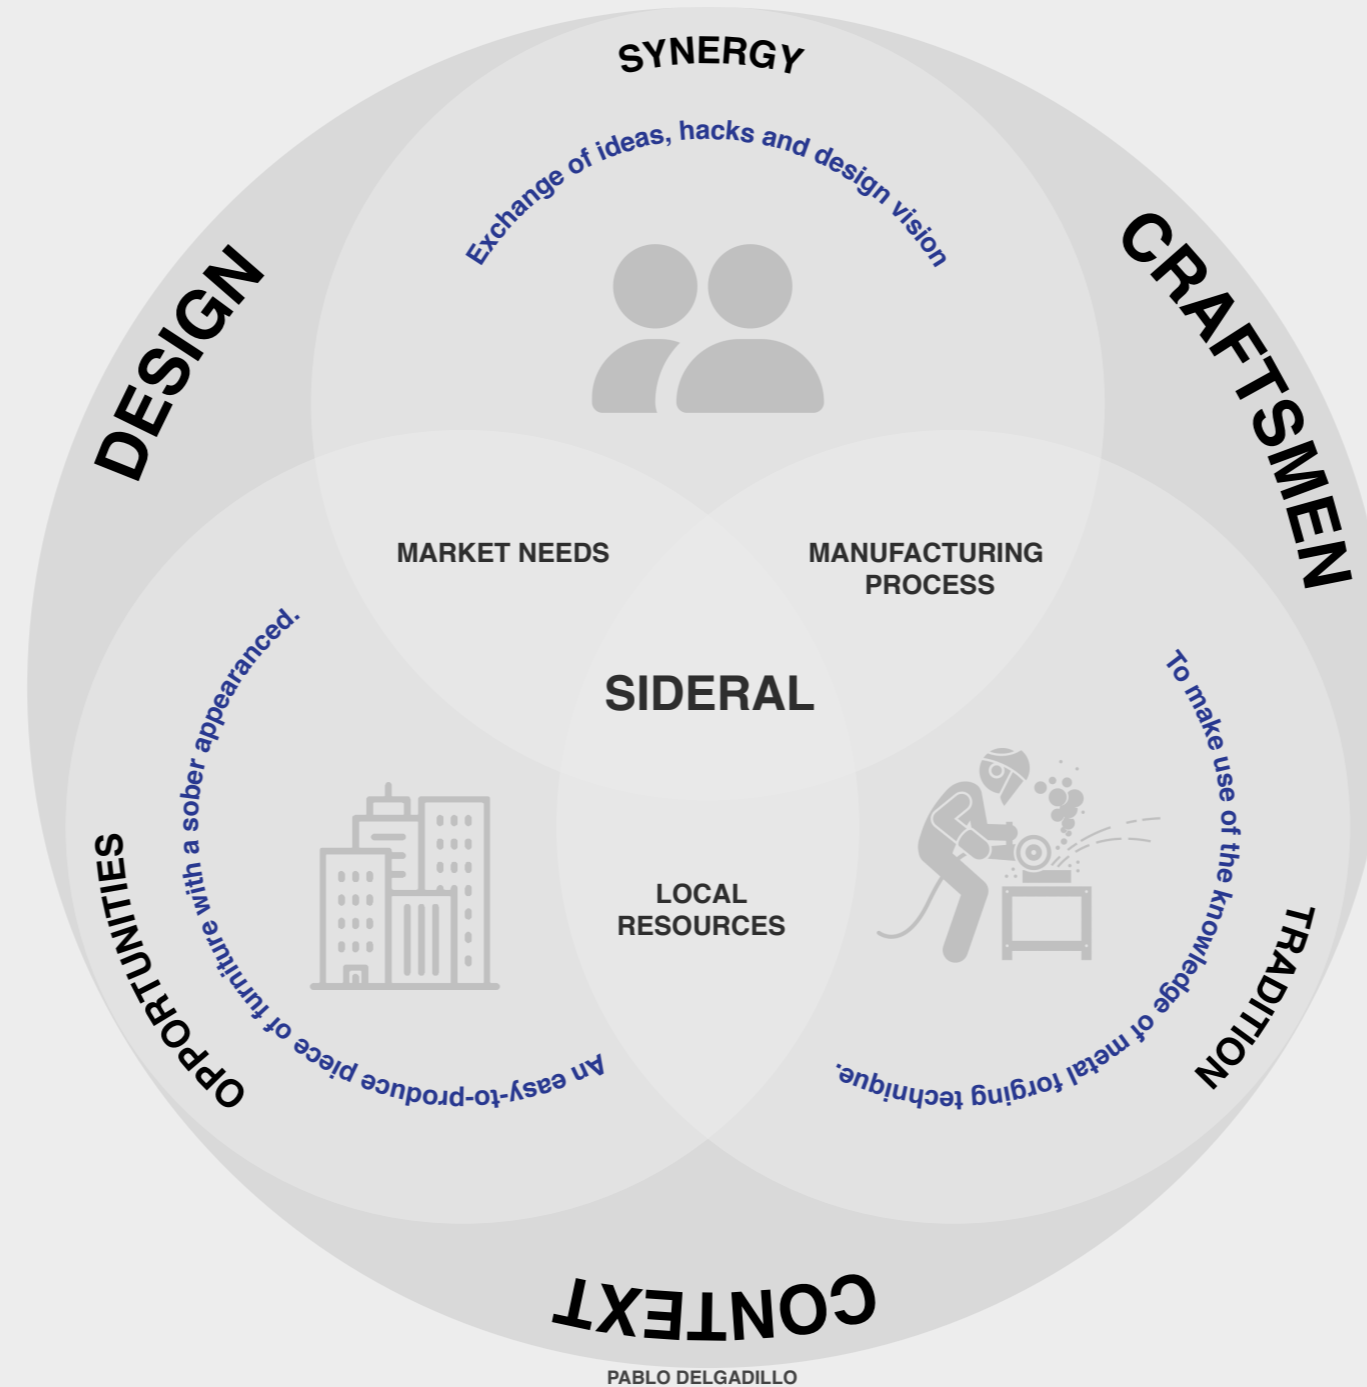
SYNERGY

Exchange of ideas, hacks and design vision

DESIGN

CRAFTSMEN

MARKET NEEDS

MANUFACTURING PROCESS

SIDERAL

OPPORTUNITIES

An easy-to-produce piece of furniture with a sober appearanced.

LOCAL RESOURCES

To make use of the knowledge of metal forging technique.

TRADITION

CONTEXT

PABLO DELGADILLO